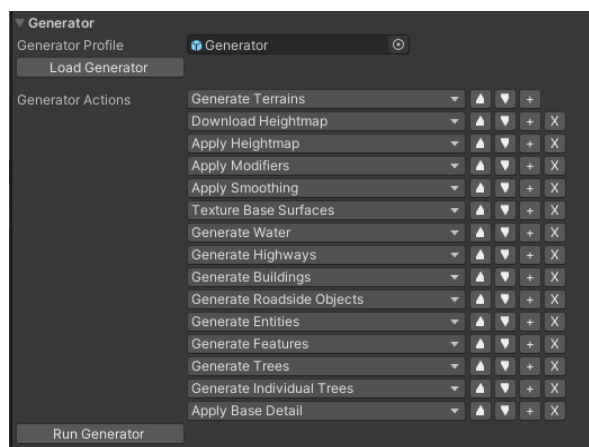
Generator
Generator Profile
Generator
Load Generator

Generator Actions
Generate Terrains +
Download Heightmap + X
Apply Heightmap + X
Apply Modifiers + X
Apply Smoothing + X
Texture Base Surfaces + X
Generate Water + X
Generate Highways + X
Generate Buildings + X
Generate Roadside Objects + X
Generate Entities + X
Generate Features + X
Generate Trees + X
Generate Individual Trees + X
Apply Base Detail + X

Run Generator